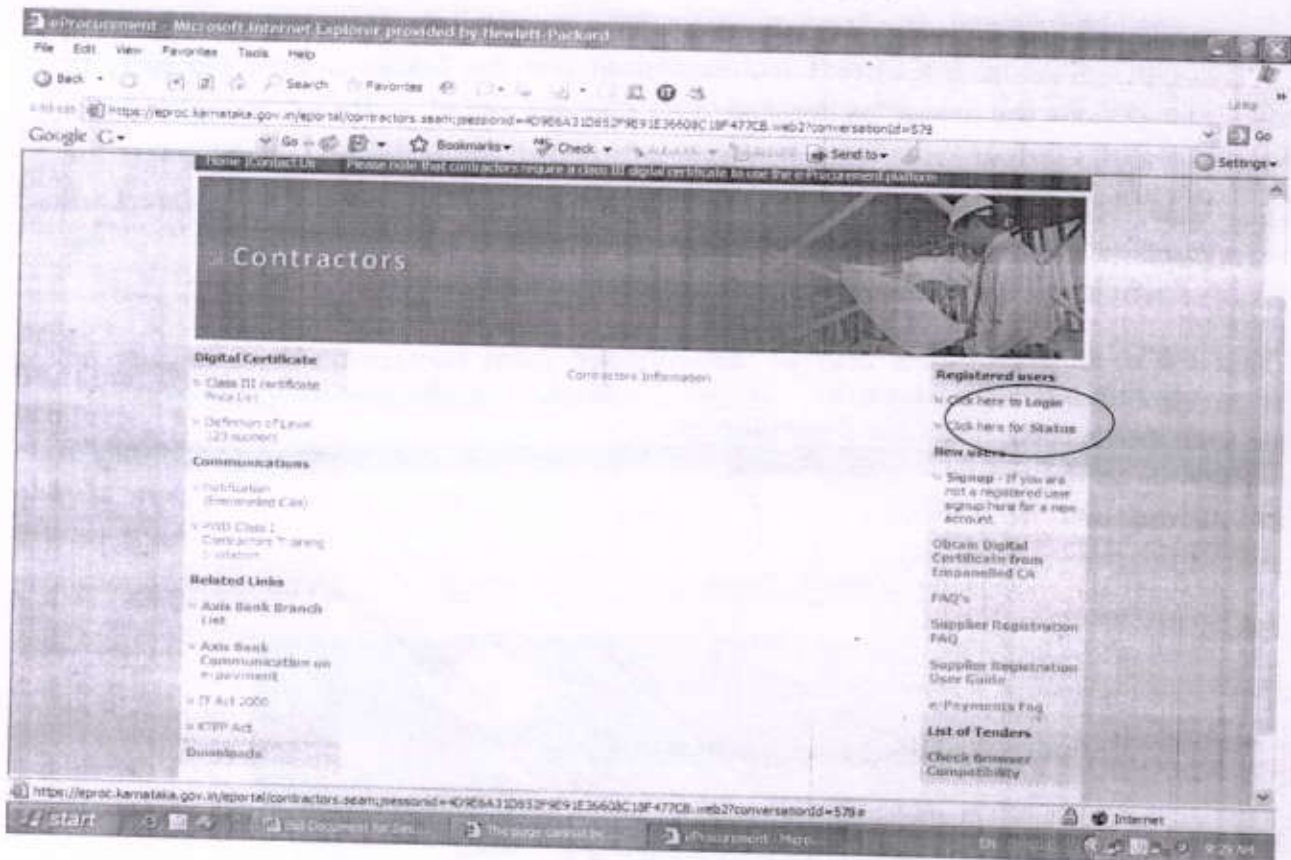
eProcurement - Microsoft Internet Explorer provided by Hewlett-Packard

File Edit View Favorites Tools Help

Back Search Favorites

Address https://eproc.karnataka.gov.in/eportal/contractors.seam;jsessionid=4D9E6A31D852F9E91E36608C18F477CB.web2?conversationId=579

Links

Google G- Go Bookmarks Check Send to Settings

Home |Contact Us Please note that contractors require a class III digital certificate to use the e-Procurement platform

Contractors

Digital Certificate

Class III certificate Price List

Definition of Level (23 support)

Communications

Notification (Empanelled CAs)

PWD Class I Contractors Training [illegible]

Related Links

Axis Bank Branch List

Axis Bank Communication on e-payment

IT Act 2000

KTPP Act

Downloads

Contractors Information

Registered users

Click here to Login

Click here for Status

New users

Signup - If you are not a registered user signup here for a new account.

Obtain Digital Certificate from Empanelled CA

FAQ's

Supplier Registration FAQ

Supplier Registration User Guide

e-Payments Faq

List of Tenders

Check Browser Compatibility

https://eproc.karnataka.gov.in/eportal/contractors.seam;jsessionid=4D9E6A31D852F9E91E36608C18F477CB.web2?conversationId=579#

Internet

start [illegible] Document for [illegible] The page cannot be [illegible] eProcurement - Micro... EN 9:25 AM